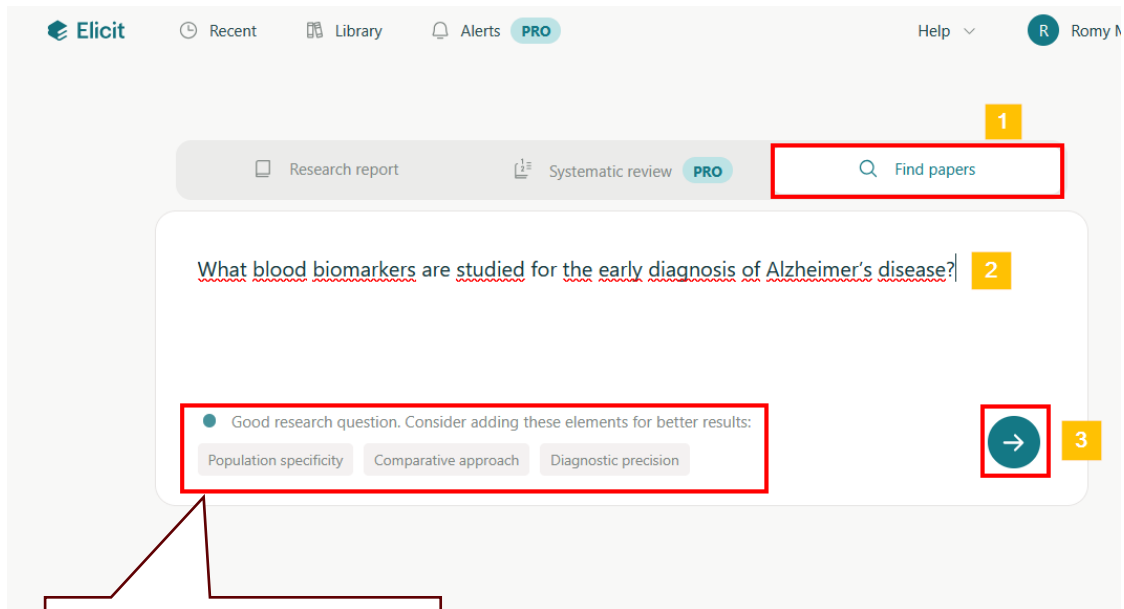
Elicit
Recent
Library
Alerts PRO
Help
R Romy M

1

Research report
Systematic review PRO
Find papers

What blood biomarkers are studied for the early diagnosis of Alzheimer's disease?
2

Good research question. Consider adding these elements for better results:
Population specificity
Comparative approach
Diagnostic precision

3